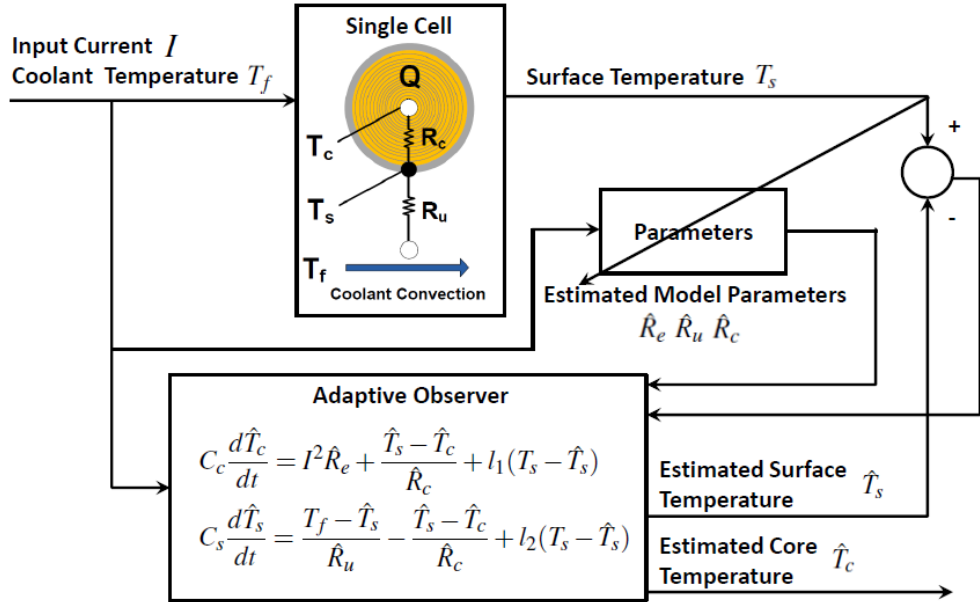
Input Current $I$
Coolant Temperature $T_f$

Single Cell

Q

$T_c$

$R_c$

$T_s$

$R_u$

$T_f$

Coolant Convection

Surface Temperature $T_s$

+

-

Parameters

Estimated Model Parameters
$\hat{R}_e$ $\hat{R}_u$ $\hat{R}_c$

Adaptive Observer

$C_c \frac{d\hat{T}_c}{dt} = I^2 \hat{R}_e + \frac{\hat{T}_s - \hat{T}_c}{\hat{R}_c} + l_1(T_s - \hat{T}_s)$

$C_s \frac{d\hat{T}_s}{dt} = \frac{T_f - \hat{T}_s}{\hat{R}_u} - \frac{\hat{T}_s - \hat{T}_c}{\hat{R}_c} + l_2(T_s - \hat{T}_s)$

Estimated Surface Temperature $\hat{T}_s$

Estimated Core Temperature $\hat{T}_c$